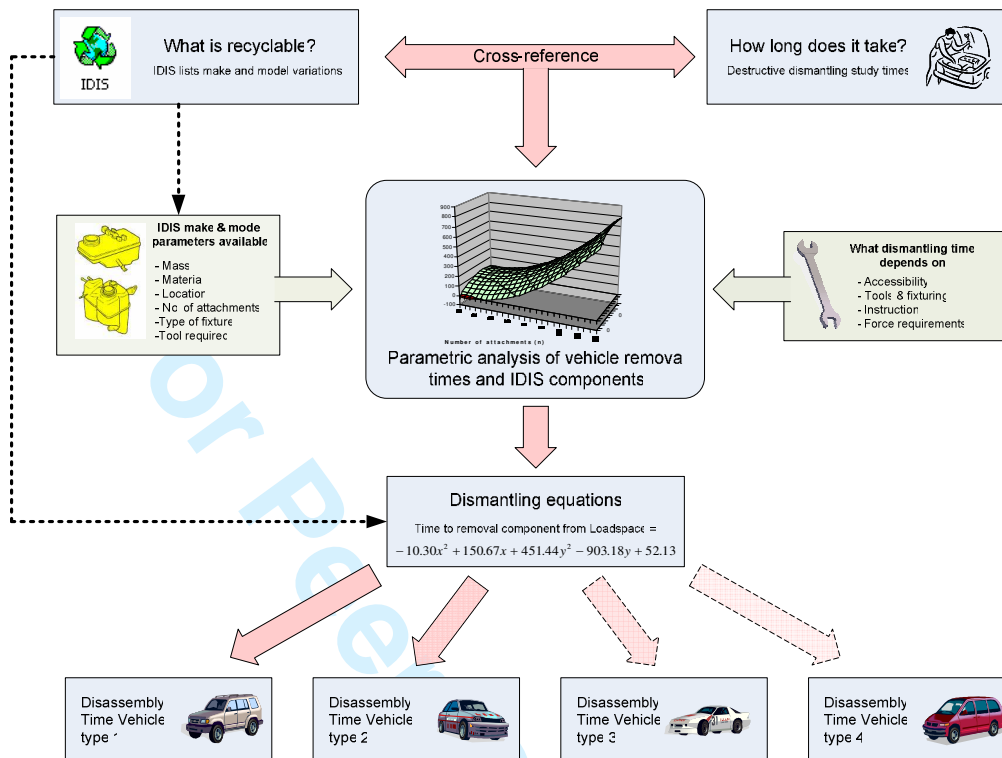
IDIS

What is recyclable?

IDIS lists make and model variations

Cross-reference

How long does it take?

Destructive dismantling study times

IDIS make & mode parameters available

- Mass
- Materia
- Location
- No. of attachments
-Type of fixture
-Tool requirec

900
800
700
600
500
400
300
200
100
0
-100

Number of attachments (n)

Parametric analysis of vehicle remova times and IDIS components

What dismantling time depends on

- Accessibility
- Tools & fixturing
- Instruction
- Force requirements

or Pe

Dismantling equations

Time to removal component from Loadspace =

$-10.30x^2 + 150.67x + 451.44y^2 - 903.18y + 52.13$

Disassembly Time Vehicle type 1

Disassembly Time Vehicle type 2

Disassembly Time Vehicle type 3

Disassembly Time Vehicle type 4